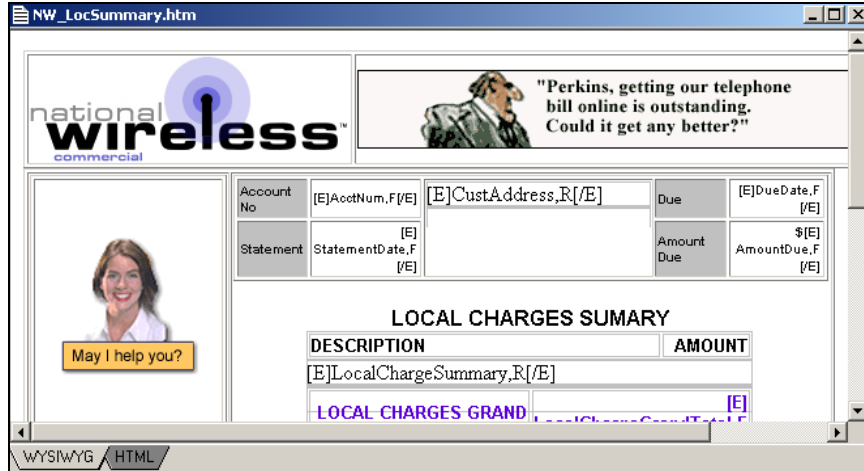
NW_LocSummary.htm

national wireless™ commercial

"Perkins, getting our telephone bill online is outstanding. Could it get any better?"

| Account No | [E]AcctNum,F[/E] | [E]CustAddress,R[/E] | Due | [E]DueDate,F[/E] |
|---|---|---|---|---|
| Statement | [E]StatementDate,F[/E] | | Amount Due | $[E]AmountDue,F[/E] |

May I help you?

LOCAL CHARGES SUMARY

| DESCRIPTION | AMOUNT |
|---|---|
| [E]LocalChargeSummary,R[/E] | |
| LOCAL CHARGES GRAND | [E] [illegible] |

WYSIWYG HTML